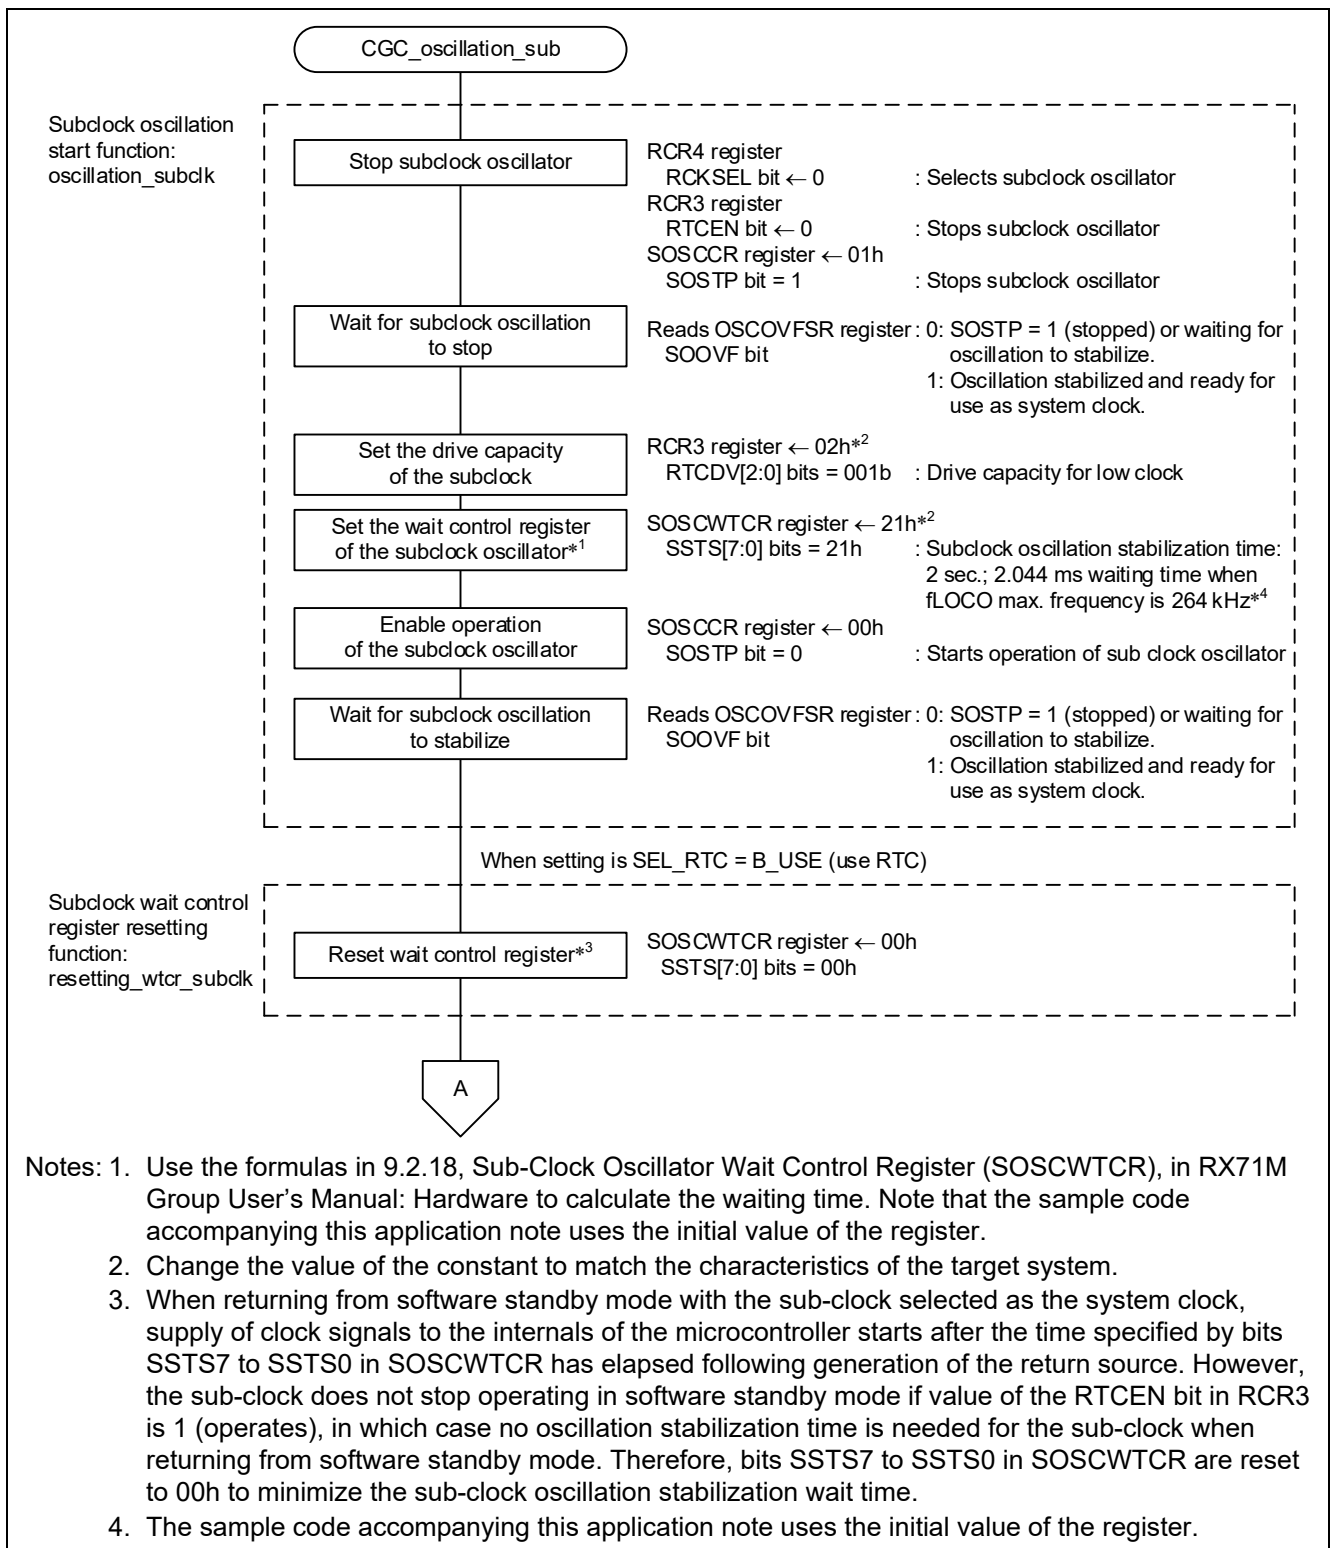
CGC_oscillation_sub

Subclock oscillation start function: oscillation_subclk

Stop subclock oscillator

RCR4 register
RCKSEL bit ← 0 : Selects subclock oscillator
RCR3 register
RTCEN bit ← 0 : Stops subclock oscillator
SOSCCR register ← 01h
SOSTP bit = 1 : Stops subclock oscillator

Wait for subclock oscillation to stop

Reads OSCOVFSR register SOOVF bit : 0: SOSTP = 1 (stopped) or waiting for oscillation to stabilize.
1: Oscillation stabilized and ready for use as system clock.

Set the drive capacity of the subclock

RCR3 register ← 02h*$^{2}$
RTCDV[2:0] bits = 001b : Drive capacity for low clock

Set the wait control register of the subclock oscillator*$^{1}$

SOSCWTCR register ← 21h*$^{2}$
SSTS[7:0] bits = 21h : Subclock oscillation stabilization time: 2 sec.; 2.044 ms waiting time when fLOCO max. frequency is 264 kHz*$^{4}$

Enable operation of the subclock oscillator

SOSCCR register ← 00h
SOSTP bit = 0 : Starts operation of sub clock oscillator

Wait for subclock oscillation to stabilize

Reads OSCOVFSR register SOOVF bit : 0: SOSTP = 1 (stopped) or waiting for oscillation to stabilize.
1: Oscillation stabilized and ready for use as system clock.

When setting is SEL_RTC = B_USE (use RTC)

Subclock wait control register resetting function: resetting_wtcr_subclk

Reset wait control register*$^{3}$

SOSCWTCR register ← 00h
SSTS[7:0] bits = 00h

A

Notes: 1. Use the formulas in 9.2.18, Sub-Clock Oscillator Wait Control Register (SOSCWTCR), in RX71M Group User's Manual: Hardware to calculate the waiting time. Note that the sample code accompanying this application note uses the initial value of the register.
2. Change the value of the constant to match the characteristics of the target system.
3. When returning from software standby mode with the sub-clock selected as the system clock, supply of clock signals to the internals of the microcontroller starts after the time specified by bits SSTS7 to SSTS0 in SOSCWTCR has elapsed following generation of the return source. However, the sub-clock does not stop operating in software standby mode if value of the RTCEN bit in RCR3 is 1 (operates), in which case no oscillation stabilization time is needed for the sub-clock when returning from software standby mode. Therefore, bits SSTS7 to SSTS0 in SOSCWTCR are reset to 00h to minimize the sub-clock oscillation stabilization wait time.
4. The sample code accompanying this application note uses the initial value of the register.